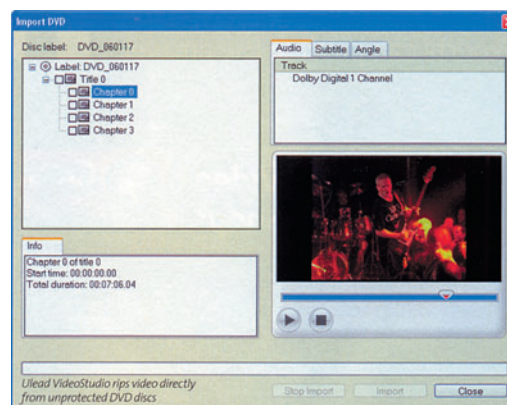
Import DVD

Disc label: DVD_060117

Label: DVD_060117
Title 0
Chapter 0
Chapter 1
Chapter 2
Chapter 3

Audio | Subtitle | Angle

Track
Dolby Digital 1 Channel

Info

Chapter 0 of title 0
Start time: 00:00:00.00
Total duration: 00:07:06.04

Ulead VideoStudio rips video directly from unprotected DVD discs

Stop Import | Import | Close